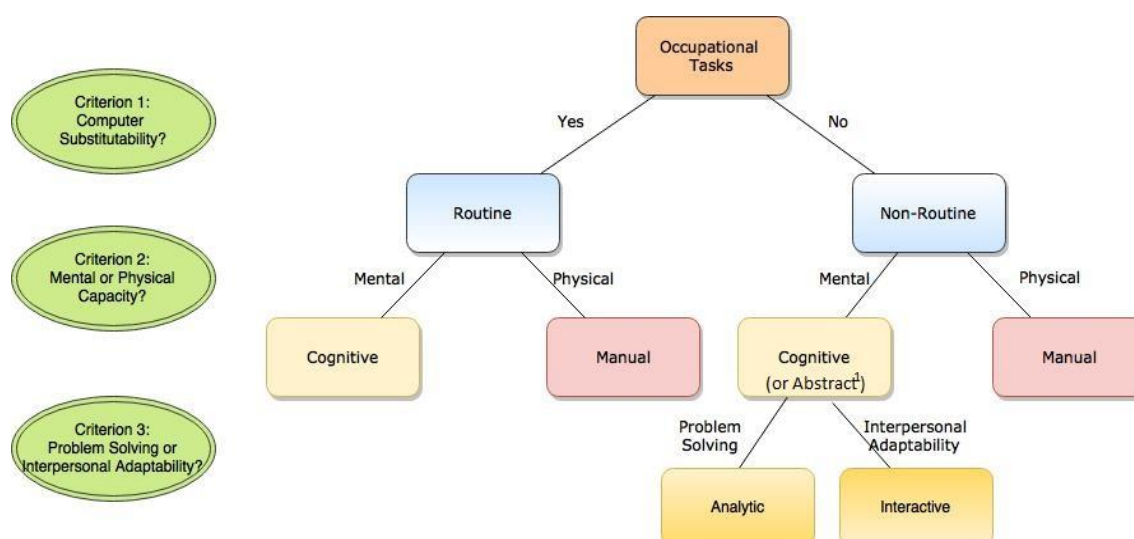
Criterion 1: Computer Substitutability?

Criterion 2: Mental or Physical Capacity?

Criterion 3: Problem Solving or Interpersonal Adaptability?

Occupational Tasks

Yes

No

Routine

Non-Routine

Mental

Physical

Mental

Physical

Cognitive

Manual

Cognitive (or Abstract$^1$)

Manual

Problem Solving

Interpersonal Adaptability

Analytic

Interactive